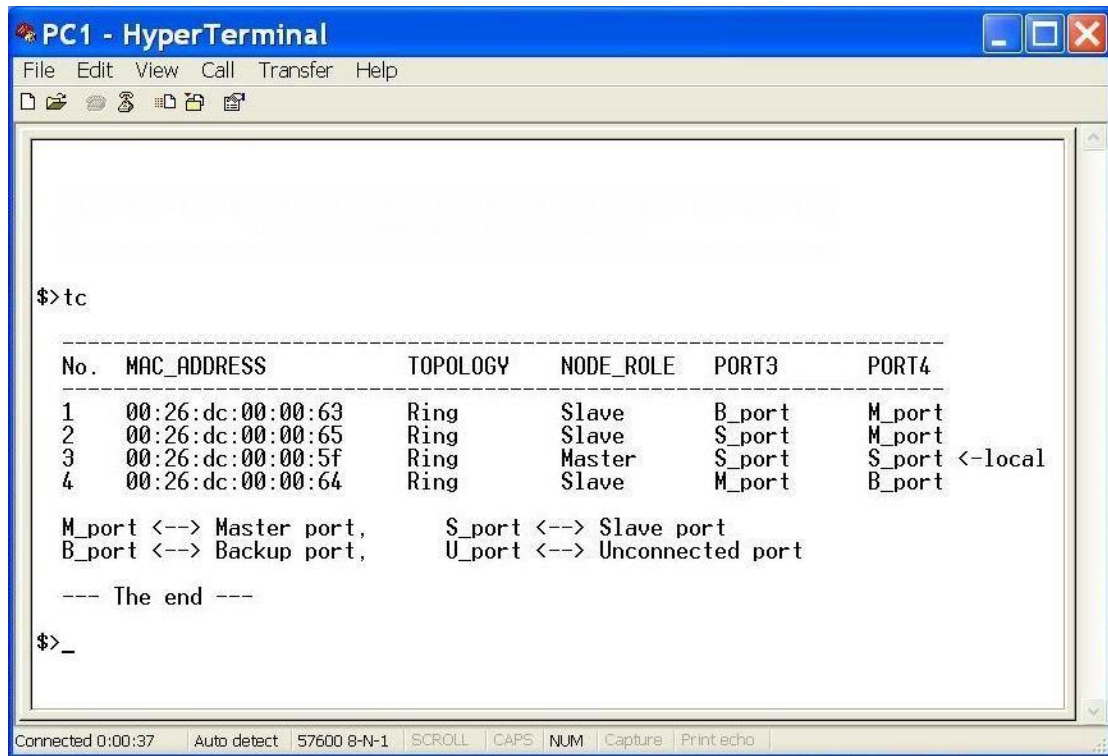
PC1 - HyperTerminal

File Edit View Call Transfer Help

$>tc

| No. | MAC_ADDRESS | TOPOLOGY | NODE_ROLE | PORT3 | PORT4 |
|---|---|---|---|---|---|
| 1 | 00:26:dc:00:00:63 | Ring | Slave | B_port | M_port |
| 2 | 00:26:dc:00:00:65 | Ring | Slave | S_port | M_port |
| 3 | 00:26:dc:00:00:5f | Ring | Master | S_port | S_port <-local |
| 4 | 00:26:dc:00:00:64 | Ring | Slave | M_port | B_port |

M_port <--> Master port, S_port <--> Slave port
B_port <--> Backup port, U_port <--> Unconnected port

--- The end ---

$>_

Connected 0:00:37 Auto detect 57600 8-N-1 SCROLL CAPS NUM Capture Print echo